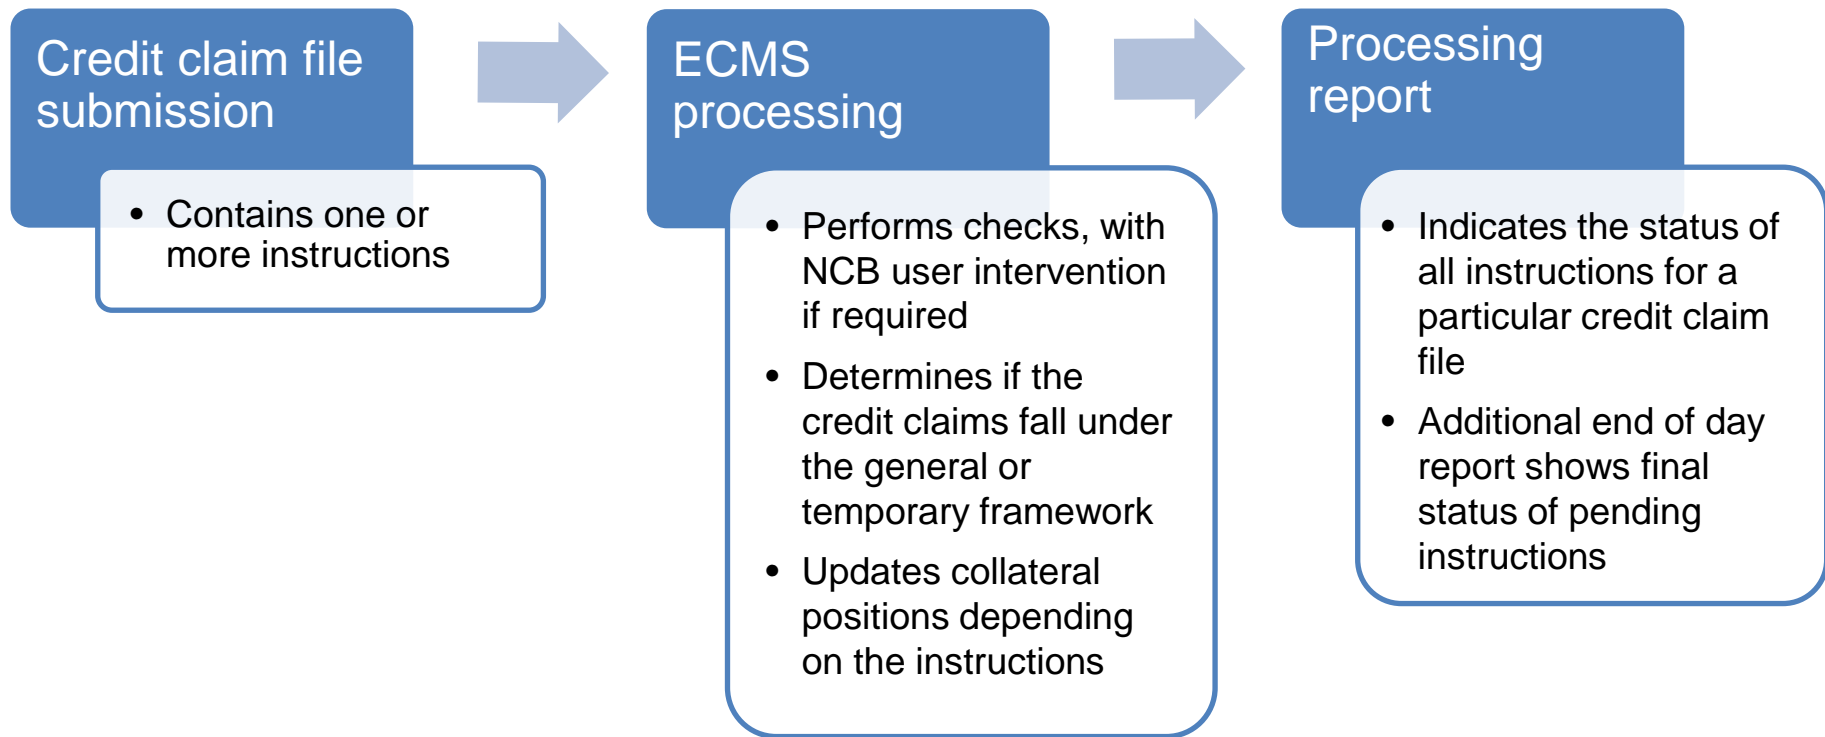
Credit claim file submission

- Contains one or more instructions

ECMS processing

- Performs checks, with NCB user intervention if required
- Determines if the credit claims fall under the general or temporary framework
- Updates collateral positions depending on the instructions

Processing report

- Indicates the status of all instructions for a particular credit claim file
- Additional end of day report shows final status of pending instructions